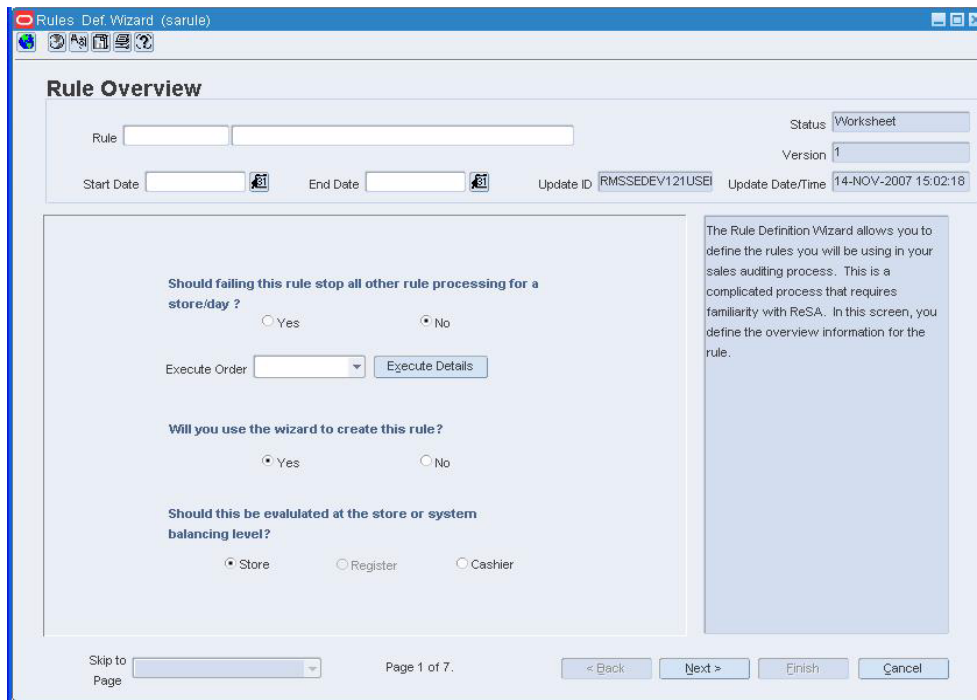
Rules Def. Wizard (sarule)

Rule Overview

Rule

Status Worksheet

Version 1

Start Date

End Date

Update ID RMSSEDEV121USEI

Update Date/Time 14-NOV-2007 15:02:18

Should failing this rule stop all other rule processing for a store/day ?

Yes

No

Execute Order

Execute Details

Will you use the wizard to create this rule?

Yes

No

Should this be evaluated at the store or system balancing level?

Store

Register

Cashier

The Rule Definition Wizard allows you to define the rules you will be using in your sales auditing process. This is a complicated process that requires familiarity with ReSA. In this screen, you define the overview information for the rule.

Skip to Page

Page 1 of 7.

< Back

Next >

Finish

Cancel